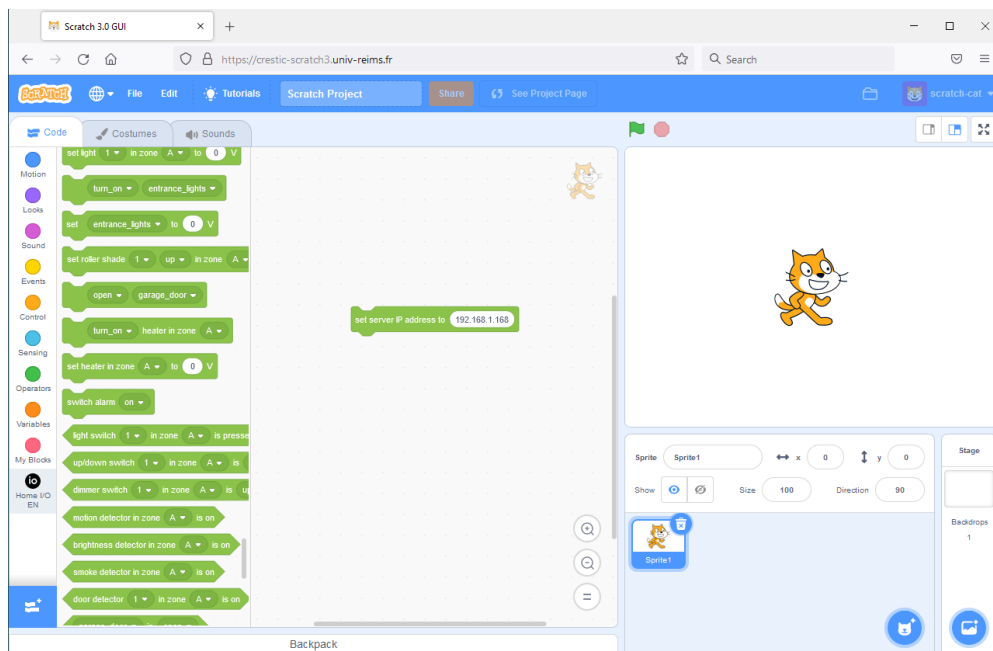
Scratch 3.0 GUI ×
+
https://crestic-scratch3.univ-reims.fr
Search
SCRATCH File Edit Tutorials Scratch Project Share See Project Page scratch-cat
Code Costumes Sounds
Motion
Looks
Sound
Events
Control
Sensing
Operators
Variables
My Blocks
Home I/O EN
set light 1 in zone A to 0 V
turn_on entrance_lights
set entrance_lights to 0 V
set roller shade 1 up in zone A
open garage_door
turn_on heater in zone A
set heater in zone A to 0 V
switch alarm on
light switch 1 in zone A is presse
up/down switch 1 in zone A is
dimmer switch 1 in zone A is up
motion detector in zone A is on
brightness detector in zone A is on
smoke detector in zone A is on
door detector 1 in zone A is on
set server IP address to 192.168.1.168
Backpack
Sprite Sprite1 x 0 y 0
Show Size 100 Direction 90
Sprite1
Stage
Backdrops
1